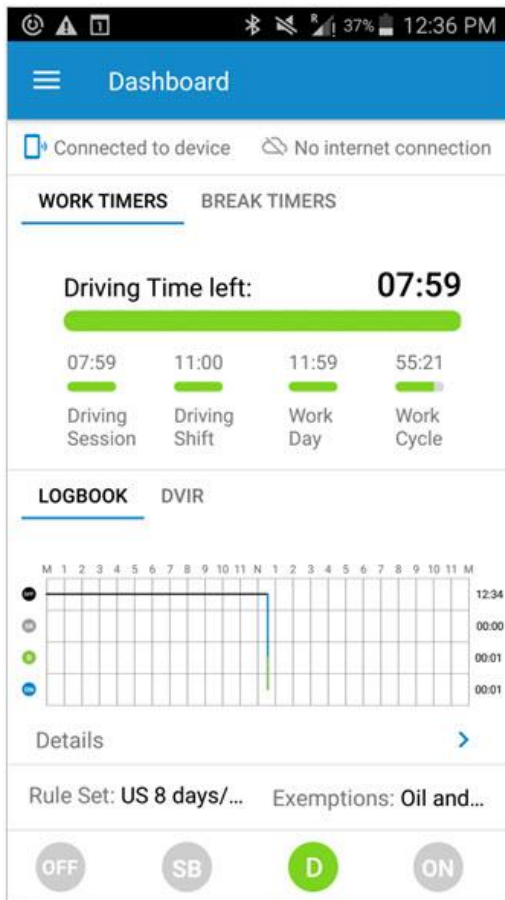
37% 12:36 PM

Dashboard

Connected to device
No internet connection

WORK TIMERS
BREAK TIMERS

Driving Time left:
07:59

07:59
Driving Session

11:00
Driving Shift

11:59
Work Day

55:21
Work Cycle

LOGBOOK
DVIR

M 1 2 3 4 5 6 7 8 9 10 11 N 1 2 3 4 5 6 7 8 9 10 11 M

OFF
SB
D
ON

12:34
00:00
00:01
00:01

Details

Rule Set: US 8 days/...
Exemptions: Oil and...

OFF
SB
D
ON